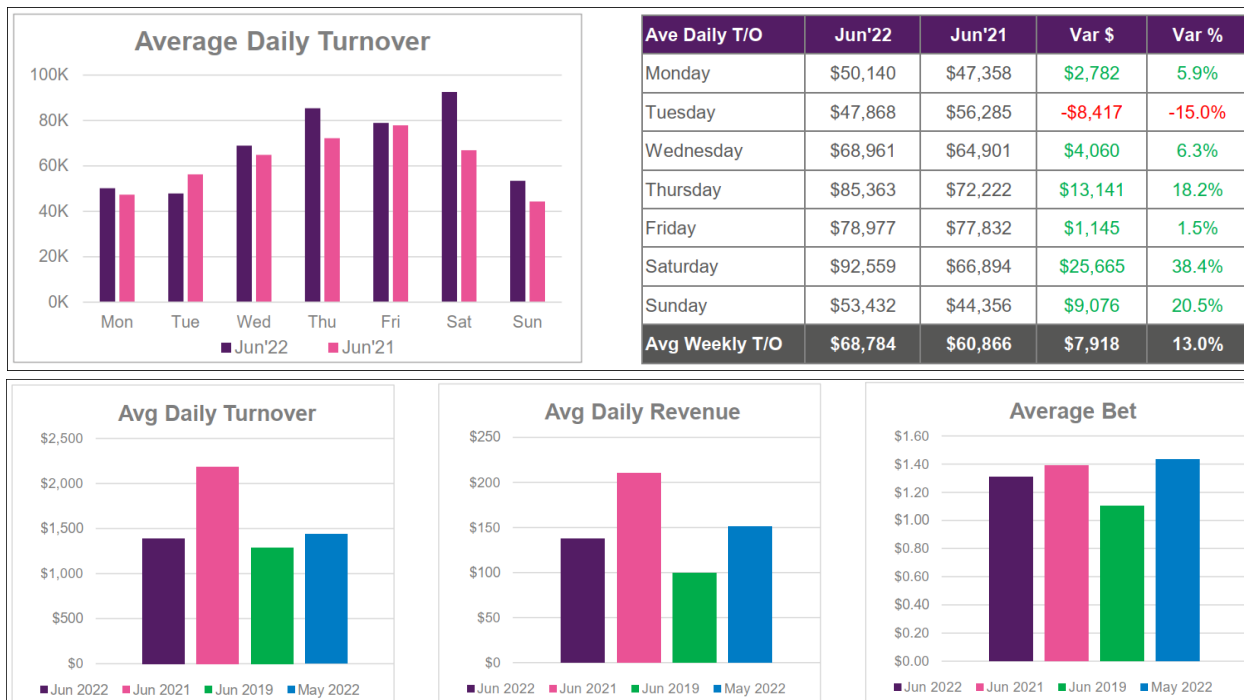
Average Daily Turnover

100K
80K
60K
40K
20K
0K

Mon Tue Wed Thu Fri Sat Sun

Jun'22 Jun'21

| Ave Daily T/O | Jun'22 | Jun'21 | Var $ | Var % |
|---|---|---|---|---|
| Monday | $50,140 | $47,358 | $2,782 | 5.9% |
| Tuesday | $47,868 | $56,285 | -$8,417 | -15.0% |
| Wednesday | $68,961 | $64,901 | $4,060 | 6.3% |
| Thursday | $85,363 | $72,222 | $13,141 | 18.2% |
| Friday | $78,977 | $77,832 | $1,145 | 1.5% |
| Saturday | $92,559 | $66,894 | $25,665 | 38.4% |
| Sunday | $53,432 | $44,356 | $9,076 | 20.5% |
| Avg Weekly T/O | $68,784 | $60,866 | $7,918 | 13.0% |

Avg Daily Turnover

$2,500
$2,000
$1,500
$1,000
$500
$0

Jun 2022 Jun 2021 Jun 2019 May 2022

Avg Daily Revenue

$250
$200
$150
$100
$50
$0

Jun 2022 Jun 2021 Jun 2019 May 2022

Average Bet

$1.60
$1.40
$1.20
$1.00
$0.80
$0.60
$0.40
$0.20
$0.00

Jun 2022 Jun 2021 Jun 2019 May 2022